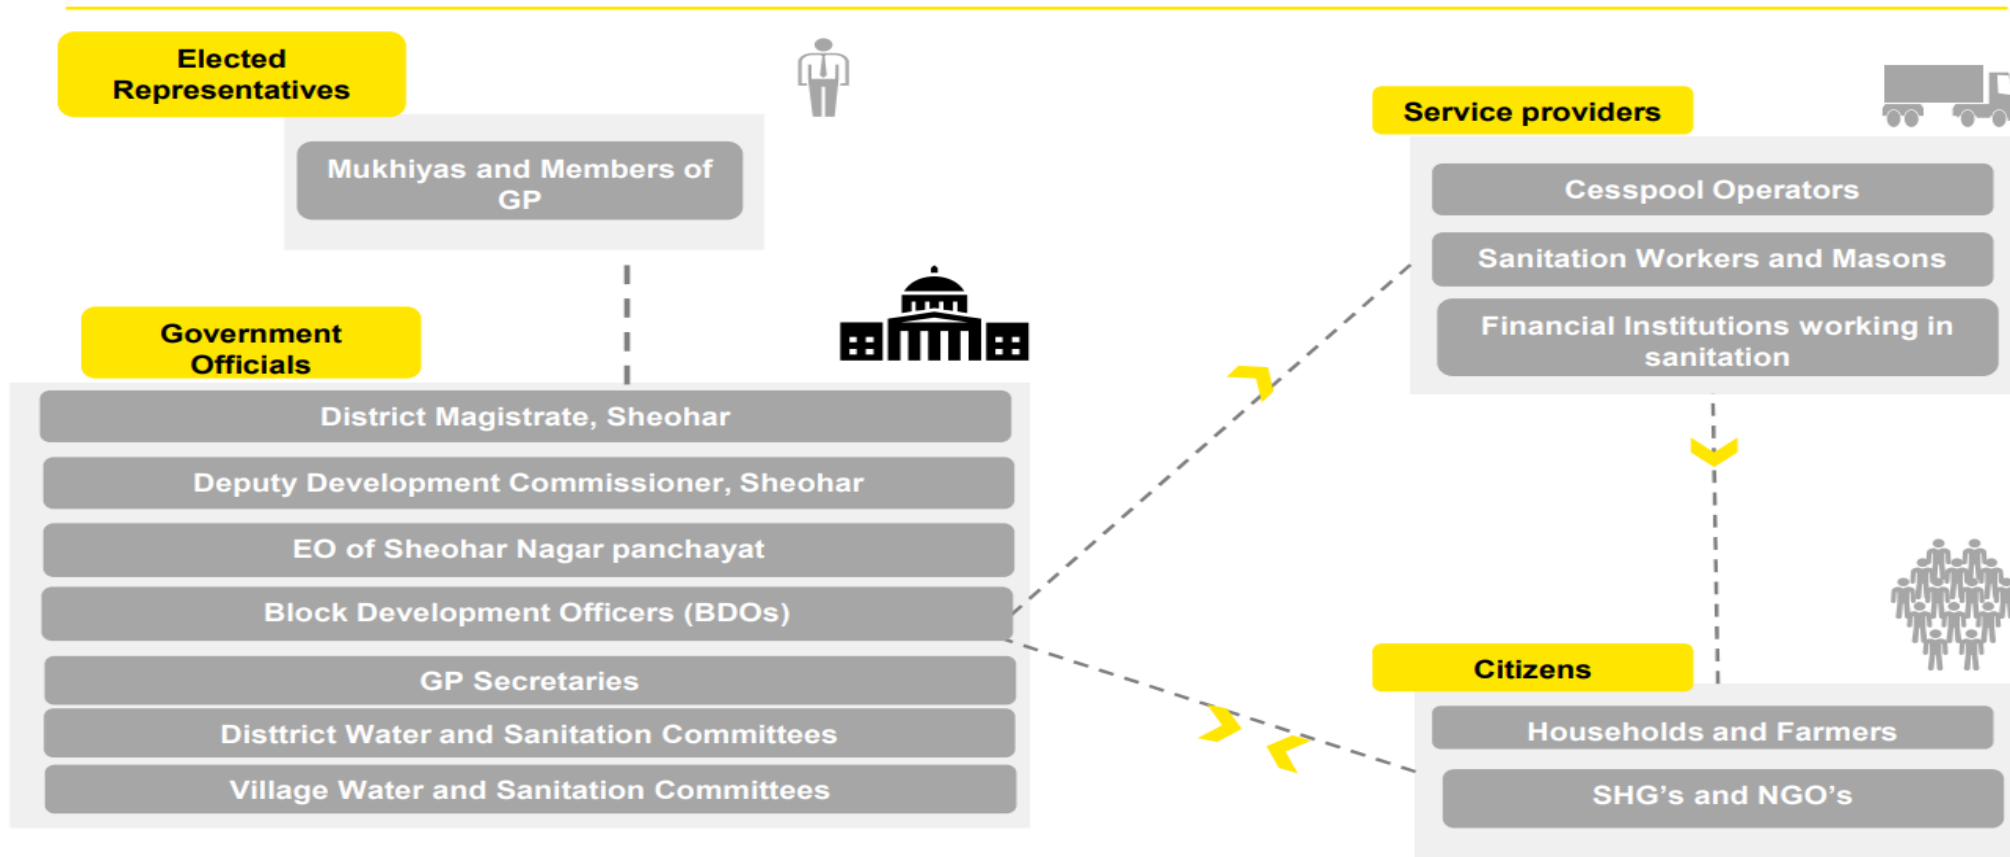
Elected Representatives

Mukhiyas and Members of GP

Government Officials

District Magistrate, Sheohar

Deputy Development Commissioner, Sheohar

EO of Sheohar Nagar panchayat

Block Development Officers (BDOs)

GP Secretaries

Disttrict Water and Sanitation Committees

Village Water and Sanitation Committees

Service providers

Cesspool Operators

Sanitation Workers and Masons

Financial Institutions working in sanitation

Citizens

Households and Farmers

SHG’s and NGO’s